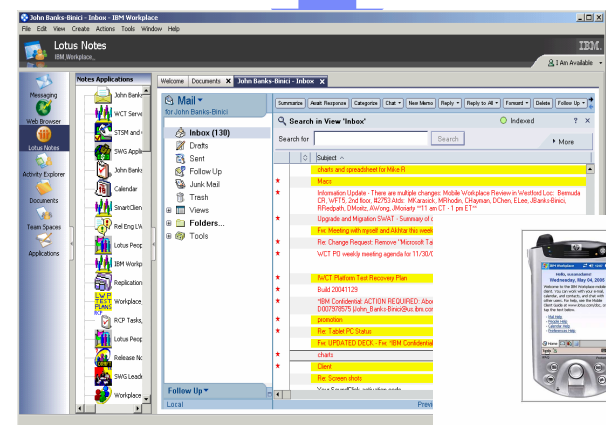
John Banks-Binici - Inbox - IBM Workplace

File Edit View Create Actions Tools Window Help

Lotus Notes
IBM_Workplace_

IBM.

I Am Available

Messaging
Web Browser
Lotus Notes
Activity Explorer
Documents
Team Spaces
Applications

Notes Applications
John Bank
WCT Serve
STSM and
SWG Appli
John Bank
Calendar
SmartClien
Rel Eng LW
Lotus Peop
IBM Workp
Replication
Workplace
RCP Tasks
Lotus Peop
Release N
SWG Lead
Workplace

Welcome | Documents | John Banks-Binici - Inbox

Mail
for John Banks-Binici

Inbox (130)
Drafts
Sent
Follow Up
Junk Mail
Trash
Views
Folders...
Tools

Follow Up
Local

Summarize | Await Response | Categorize | Chat | New Memo | Reply | Reply to All | Forward | Delete | Follow Up

Search in View 'Inbox'
Indexed
Search for
Search
More

Subject
charts and spreadsheet for Mike R
Macs
Information Update - There are multiple changes: Mobile Workplace Review in Westford Loc: Bermuda CR, WFT5, 2nd floor, I82752 Attd: MKarasick, MRhodin, CHayman, DChen, ELee, JBanks-Binici, RRedpath, DMoritz, AWong, JMoraty **11 am ET - 1 pm ET**
Upgrade and Migration SWAT - Summary of c
Fw: Meeting with myself and Akhtar this week
Re: Change Request: Remove "Microsoft Ta
WCT PD weekly meeting agenda for 11/30/0
WCT Platform Test Recovery Plan
Build 20041129
*IBM Confidential: ACTION REQUIRED: Abo
D007978575 [John_Banks-Binici@us.ibm.co
promotion
Re: Tablet PC Status
Fw: UPDATED DECK - Fw: *IBM Confidential
charts
Client
Re: Screen shots
Your SmartClik activation code
Previ

IBM Workplace
Hello, ecosoftsmf
Wednesday, May 04, 2005